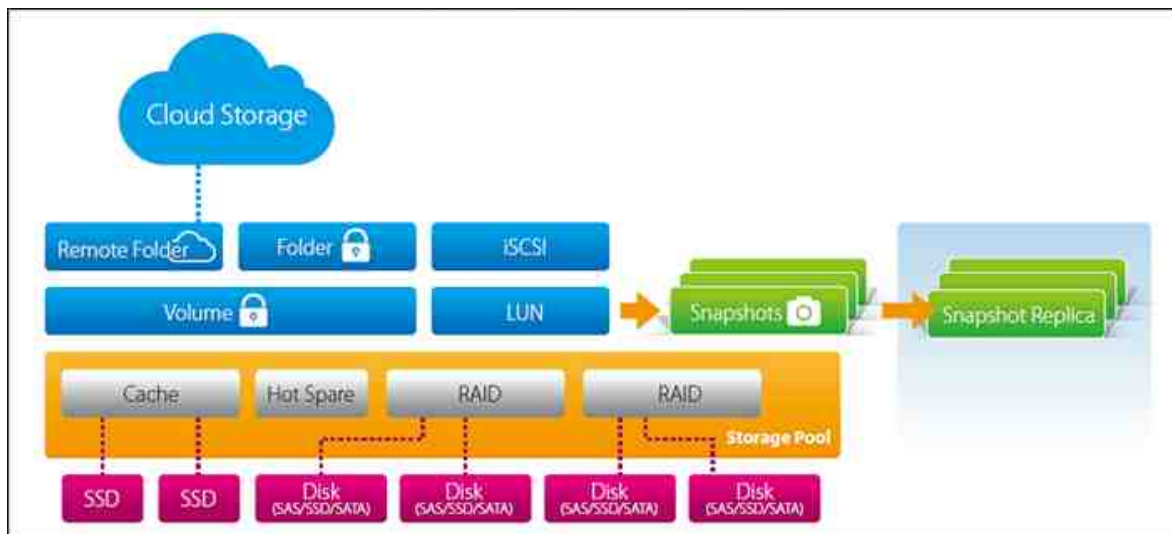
Cloud Storage

Remote Folder

Folder

iSCSI

Volume

LUN

Snapshots

Snapshot Replica

Cache

Hot Spare

RAID

RAID

Storage Pool

SSD

SSD

Disk (SAS/SSD/SATA)

Disk (SAS/SSD/SATA)

Disk (SAS/SSD/SATA)

Disk (SAS/SSD/SATA)